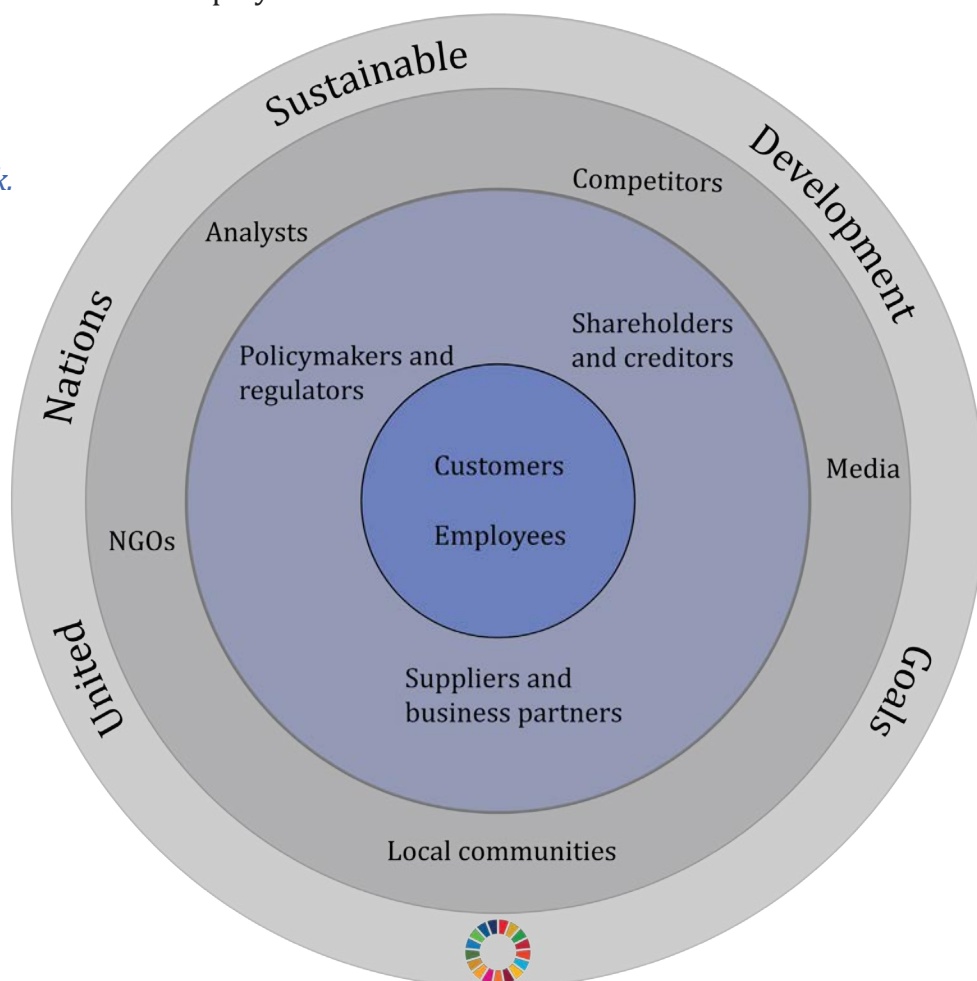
United Nations Sustainable Development Goals

Analysts

Competitors

Policymakers and regulators

Shareholders and creditors

Customers

Employees

Media

NGOs

Suppliers and business partners

Local communities